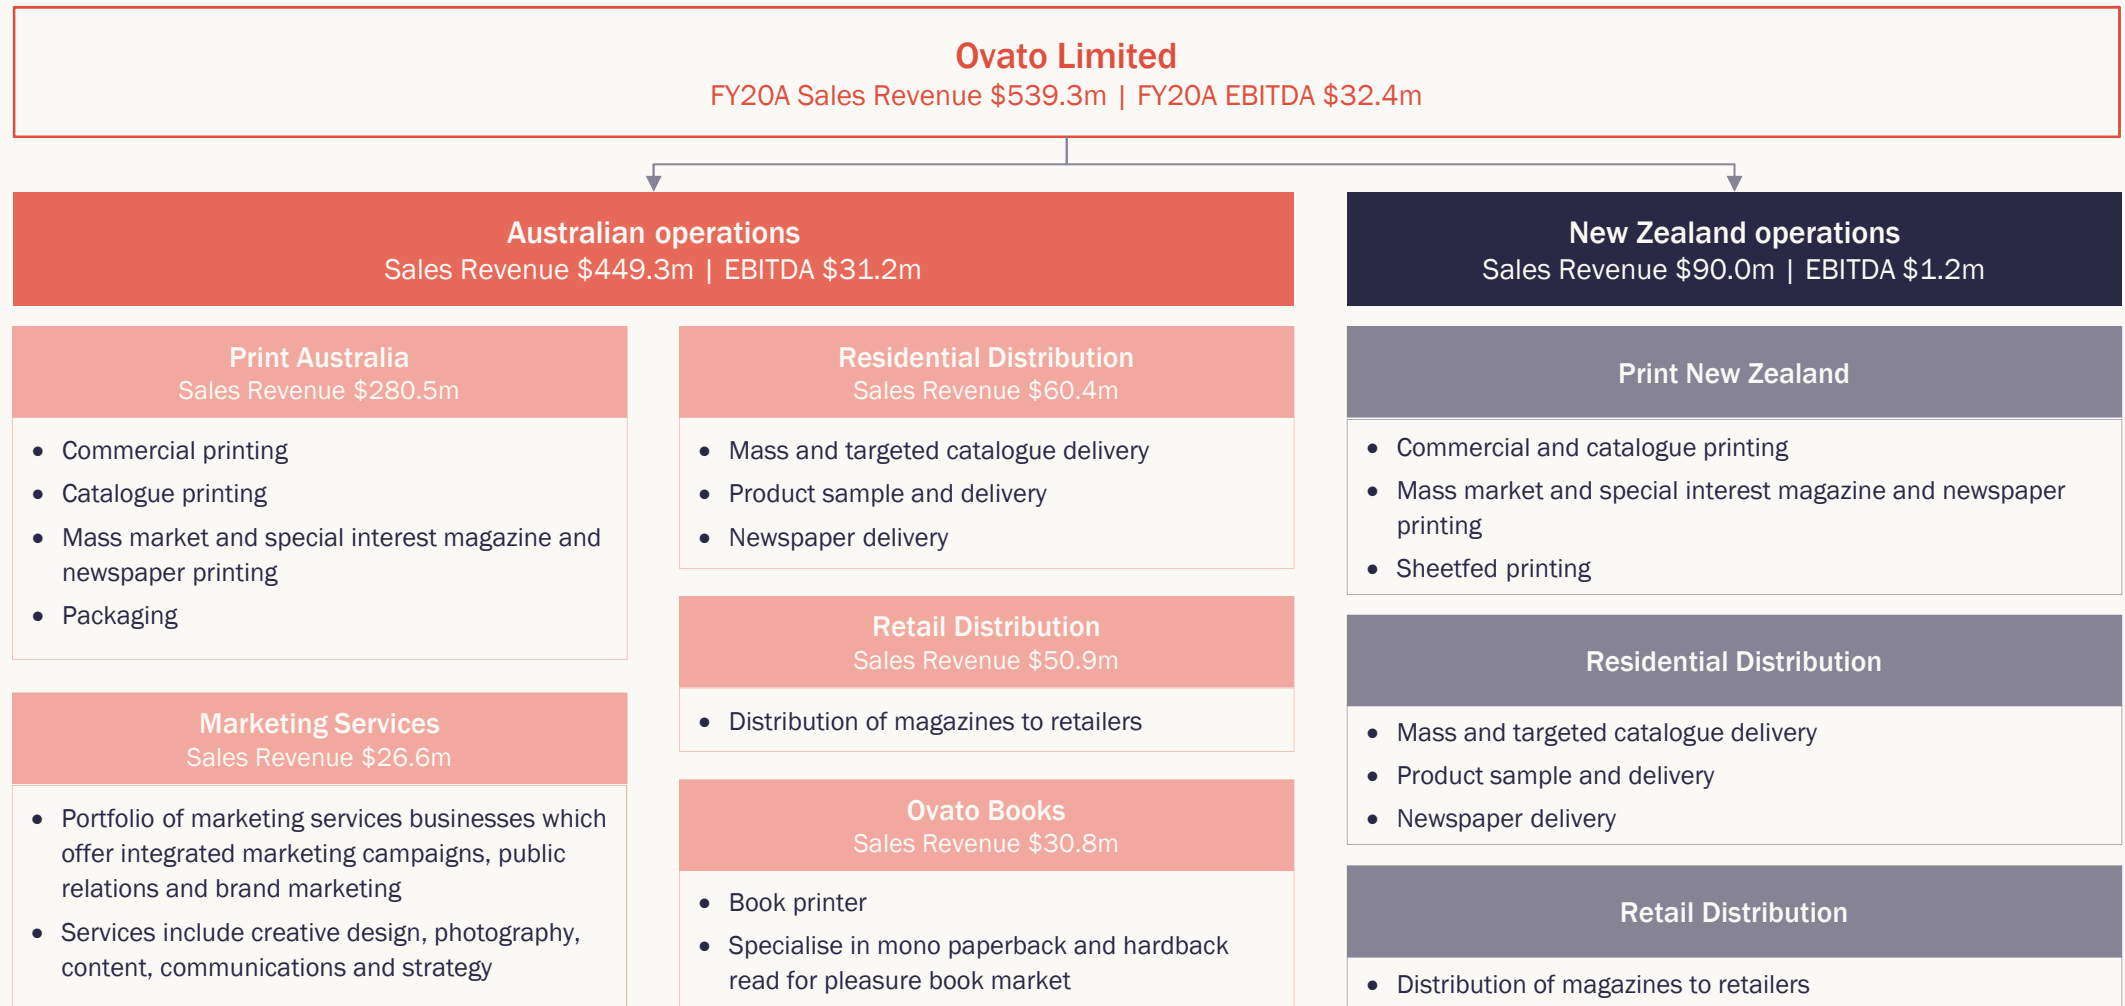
Ovato Limited
FY20A Sales Revenue $539.3m | FY20A EBITDA $32.4m

Australian operations
Sales Revenue $449.3m | EBITDA $31.2m

Print Australia
Sales Revenue $280.5m

- Commercial printing
- Catalogue printing
- Mass market and special interest magazine and newspaper printing
- Packaging

Marketing Services
Sales Revenue $26.6m

- Portfolio of marketing services businesses which offer integrated marketing campaigns, public relations and brand marketing
- Services include creative design, photography, content, communications and strategy

Residential Distribution
Sales Revenue $60.4m

- Mass and targeted catalogue delivery
- Product sample and delivery
- Newspaper delivery

Retail Distribution
Sales Revenue $50.9m

- Distribution of magazines to retailers

Ovato Books
Sales Revenue $30.8m

- Book printer
- Specialise in mono paperback and hardback read for pleasure book market

New Zealand operations
Sales Revenue $90.0m | EBITDA $1.2m

Print New Zealand

- Commercial and catalogue printing
- Mass market and special interest magazine and newspaper printing
- Sheetfed printing

Residential Distribution

- Mass and targeted catalogue delivery
- Product sample and delivery
- Newspaper delivery

Retail Distribution

- Distribution of magazines to retailers